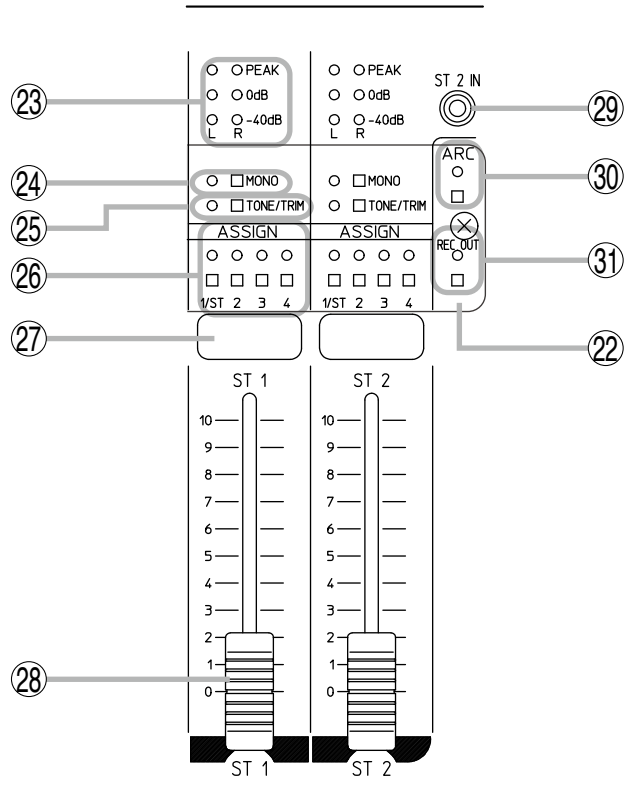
㉓
PEAK
0dB
-40dB
L R

PEAK
0dB
-40dB
L R

ST 2 IN
㉙

㉔
MONO
MONO
ARC
㉚

㉕
TONE/TRIM
TONE/TRIM

ASSIGN
ASSIGN
REC OUT
㉛
㉖
1/ST 2 3 4
1/ST 2 3 4
㉒

㉗

ST 1
10
9
8
7
6
5
4
3
2
1
0

ST 2
10
9
8
7
6
5
4
3
2
1
0

㉘

ST 1
ST 2